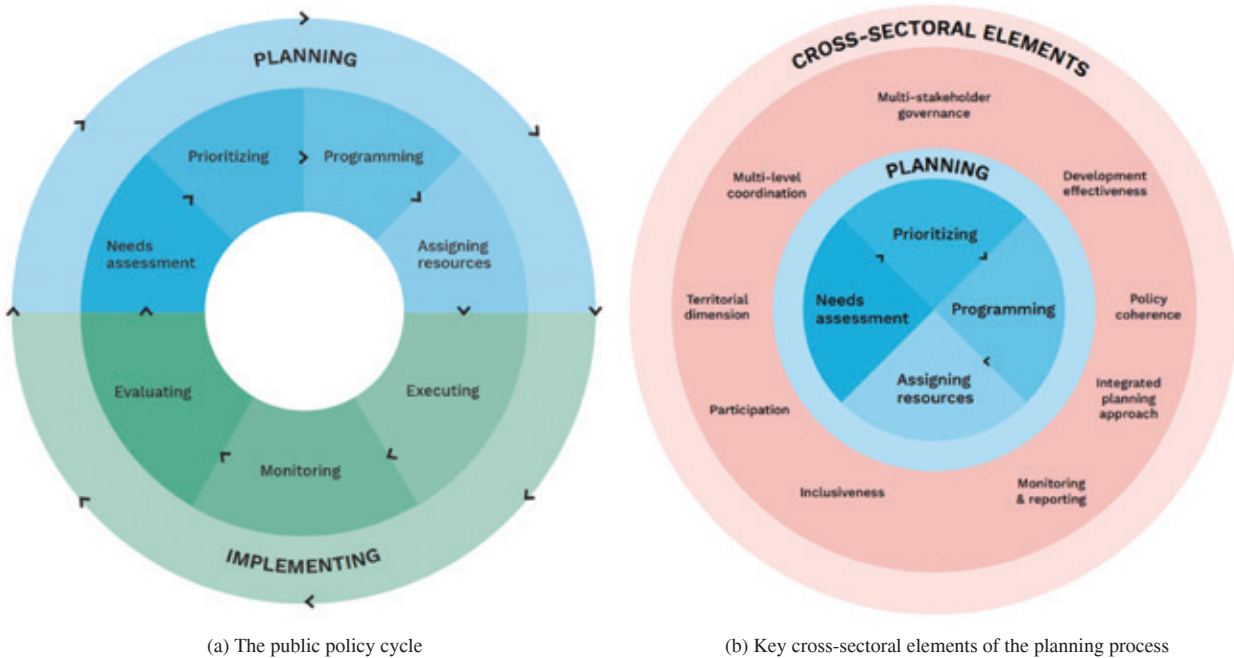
PLANNING

Prioritizing

Programming

Needs assessment

Assigning resources

Evaluating

Executing

Monitoring

IMPLEMENTING

(a) The public policy cycle

CROSS-SECTORAL ELEMENTS

Multi-stakeholder governance

Multi-level coordination

Development effectiveness

PLANNING

Prioritizing

Needs assessment

Programming

Assigning resources

Territorial dimension

Policy coherence

Integrated planning approach

Participation

Inclusiveness

Monitoring & reporting

(b) Key cross-sectoral elements of the planning process